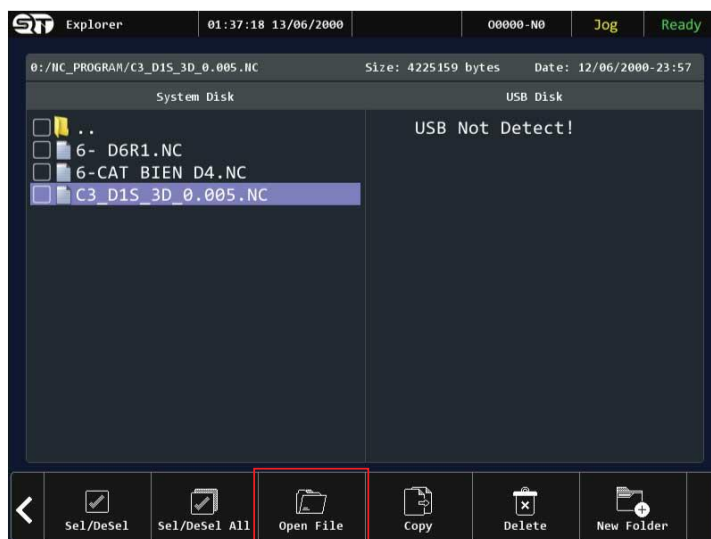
ST Explorer 01:37:18 13/06/2000 O0000-N0 Jog Ready

0:/NC_PROGRAM/C3_D1S_3D_0.005.NC Size: 4225159 bytes Date: 12/06/2000-23:57

System Disk

USB Disk

..
6- D6R1.NC
6-CAT BIEN D4.NC
C3_D1S_3D_0.005.NC

USB Not Detect!

Sel/DeSel
Sel/DeSel All
Open File
Copy
Delete
New Folder